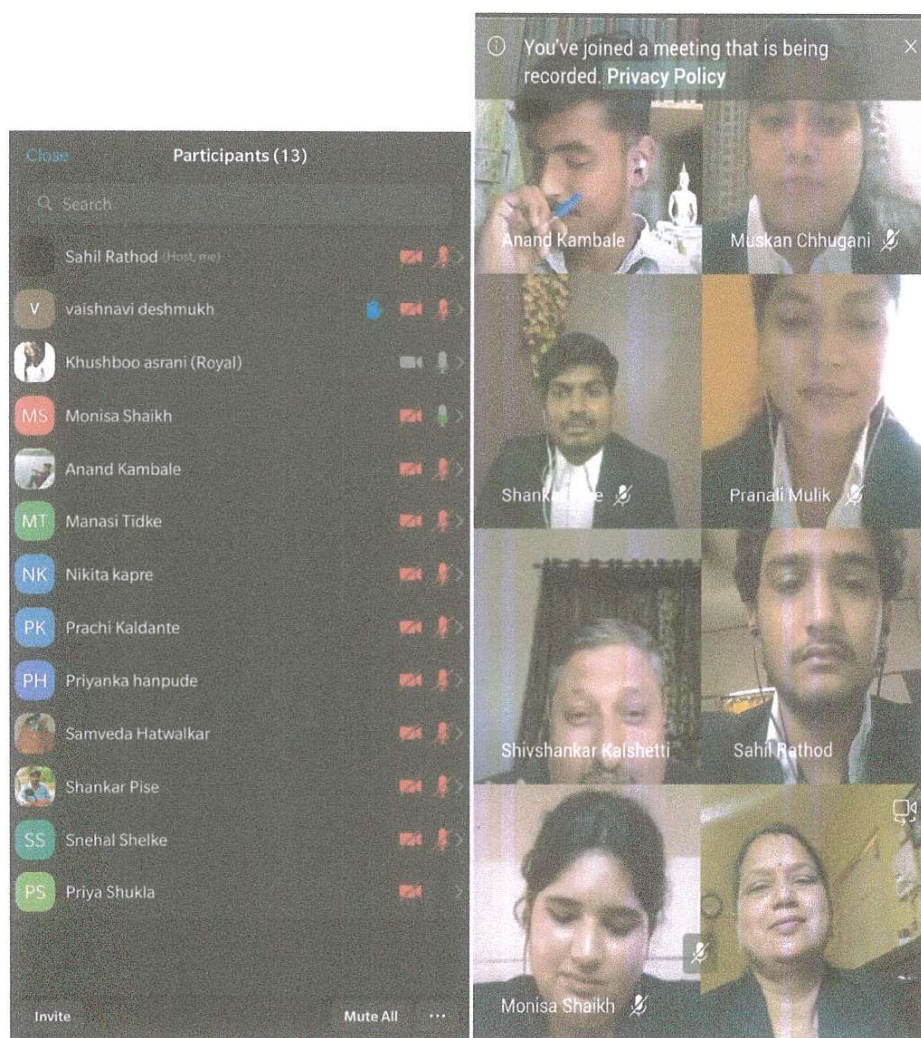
Close

Participants (13)

Search

Sahil Rathod (Host, me)

V vaishnavi deshmukh

Khushboo asrani (Royal)

MS Monisa Shaikh

Anand Kambale

MT Manasi Tidke

NK Nikita kapre

PK Prachi Kaldante

PH Priyanka hanpude

Samveda Hatwalkar

Shankar Pise

SS Snehal Shelke

PS Priya Shukla

Invite

Mute All

...

You've joined a meeting that is being recorded. Privacy Policy

×

Anand Kambale

Muskan Chhugani

Shank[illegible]e

Pranali Mulik

Shivshankar Kalshetti

Sahil Rathod

Monisa Shaikh